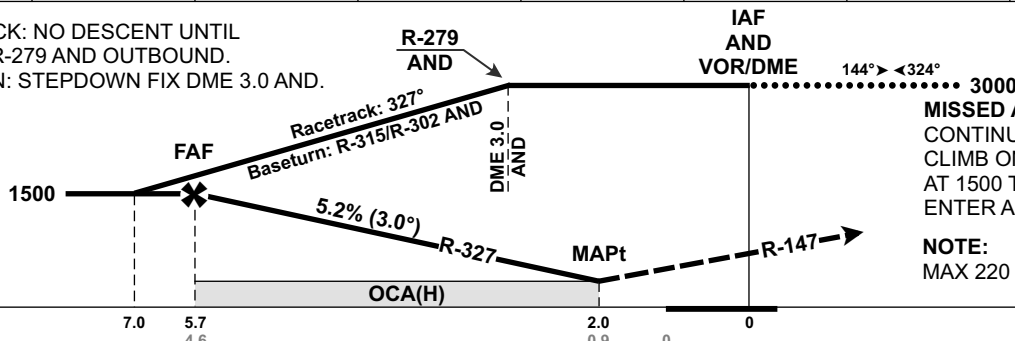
CK: NO DESCENT UNTIL
R-279 AND OUTBOUND.
N: STEPDOWN FIX DME 3.0 AND.

R-279
AND

IAF
AND
VOR/DME

144°➤ ◄324°
3000

MISSED A
CONTINU
CLIMB O
AT 1500 T
ENTER A

NOTE:
MAX 220

Racetrack: 327°
Baseturn: R-315/R-302 AND

DME 3.0
AND

FAF

1500

5.2% (3.0°)
R-327

MAPt

R-147

OCA(H)

7.0
5.7
4.6
2.0
0.9
0
0